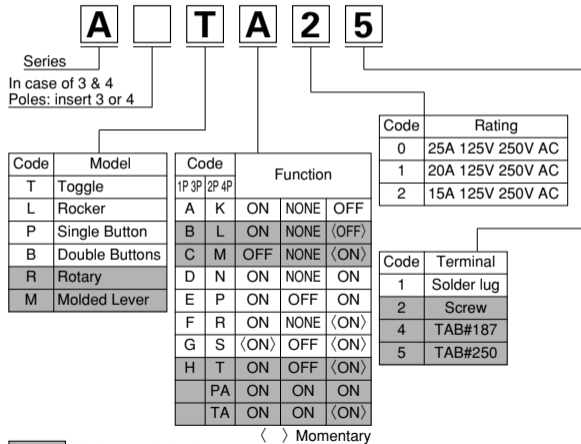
A T A 2 5

Series

In case of 3 & 4 Poles: insert 3 or 4

| Code | Model |
|---|---|
| T | Toggle |
| L | Rocker |
| P | Single Button |
| B | Double Buttons |
| R | Rotary |
| M | Molded Lever |

| Code 1P 3P | Code 2P 4P | Function | | |
|---|---|---|---|---|
| A | K | ON | NONE | OFF |
| B | L | ON | NONE | 〈OFF〉 |
| C | M | OFF | NONE | 〈ON〉 |
| D | N | ON | NONE | ON |
| E | P | ON | OFF | ON |
| F | R | ON | NONE | 〈ON〉 |
| G | S | 〈ON〉 | OFF | 〈ON〉 |
| H | T | ON | OFF | 〈ON〉 |
| | PA | ON | ON | ON |
| | TA | ON | ON | 〈ON〉 |

〈 〉 Momentary

| Code | Rating |
|---|---|
| 0 | 25A 125V 250V AC |
| 1 | 20A 125V 250V AC |
| 2 | 15A 125V 250V AC |

| Code | Terminal |
|---|---|
| 1 | Solder lug |
| 2 | Screw |
| 4 | TAB#187 |
| 5 | TAB#250 |